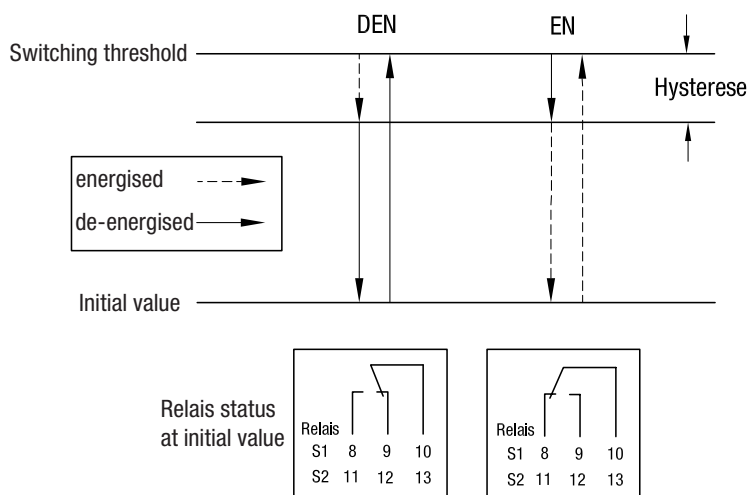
DEN

EN

Switching threshold

Hysterese

energised

de-energised

Initial value

Relais status at initial value

| Relais | | | |
|---|---|---|---|
| S1 | 8 | 9 | 10 |
| S2 | 11 | 12 | 13 |

| Relais | | | |
|---|---|---|---|
| S1 | 8 | 9 | 10 |
| S2 | 11 | 12 | 13 |